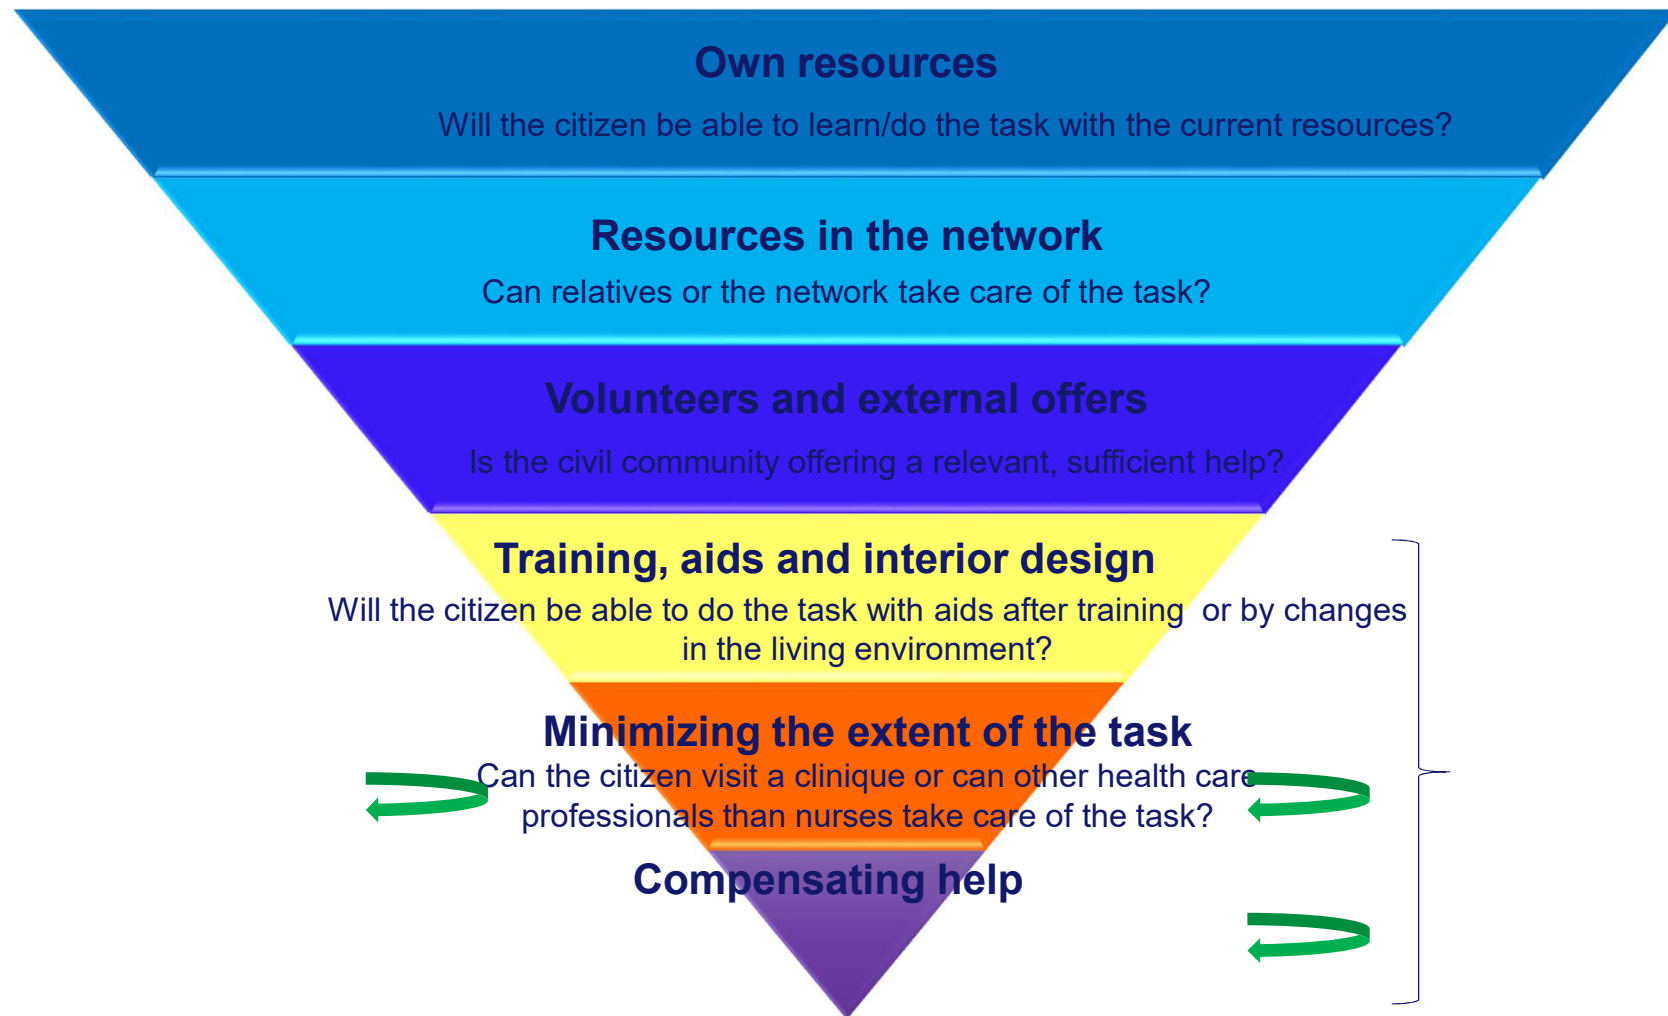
Own resources

Will the citizen be able to learn/do the task with the current resources?

Resources in the network

Can relatives or the network take care of the task?

Volunteers and external offers

Is the civil community offering a relevant, sufficient help?

Training, aids and interior design

Will the citizen be able to do the task with aids after training or by changes in the living environment?

Minimizing the extent of the task

Can the citizen visit a clinique or can other health care professionals than nurses take care of the task?

Compensating help